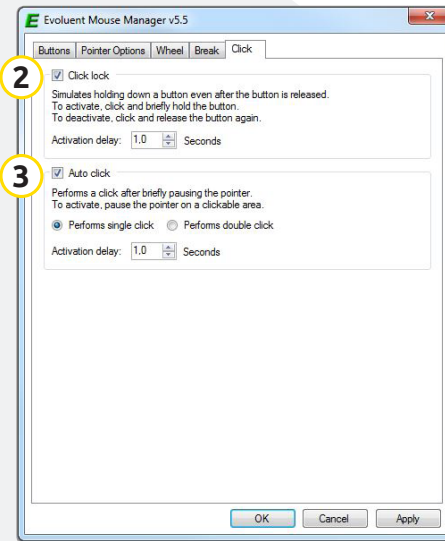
E Evoluent Mouse Manager v5.5

Buttons | Pointer Options | Wheel | Break | Click

2

Click lock

Simulates holding down a button even after the button is released.
To activate, click and briefly hold the button.
To deactivate, click and release the button again.

Activation delay: 1,0 Seconds

3

Auto click

Performs a click after briefly pausing the pointer.
To activate, pause the pointer on a clickable area.

Performs single click   Performs double click

Activation delay: 1,0 Seconds

OK   Cancel   Apply